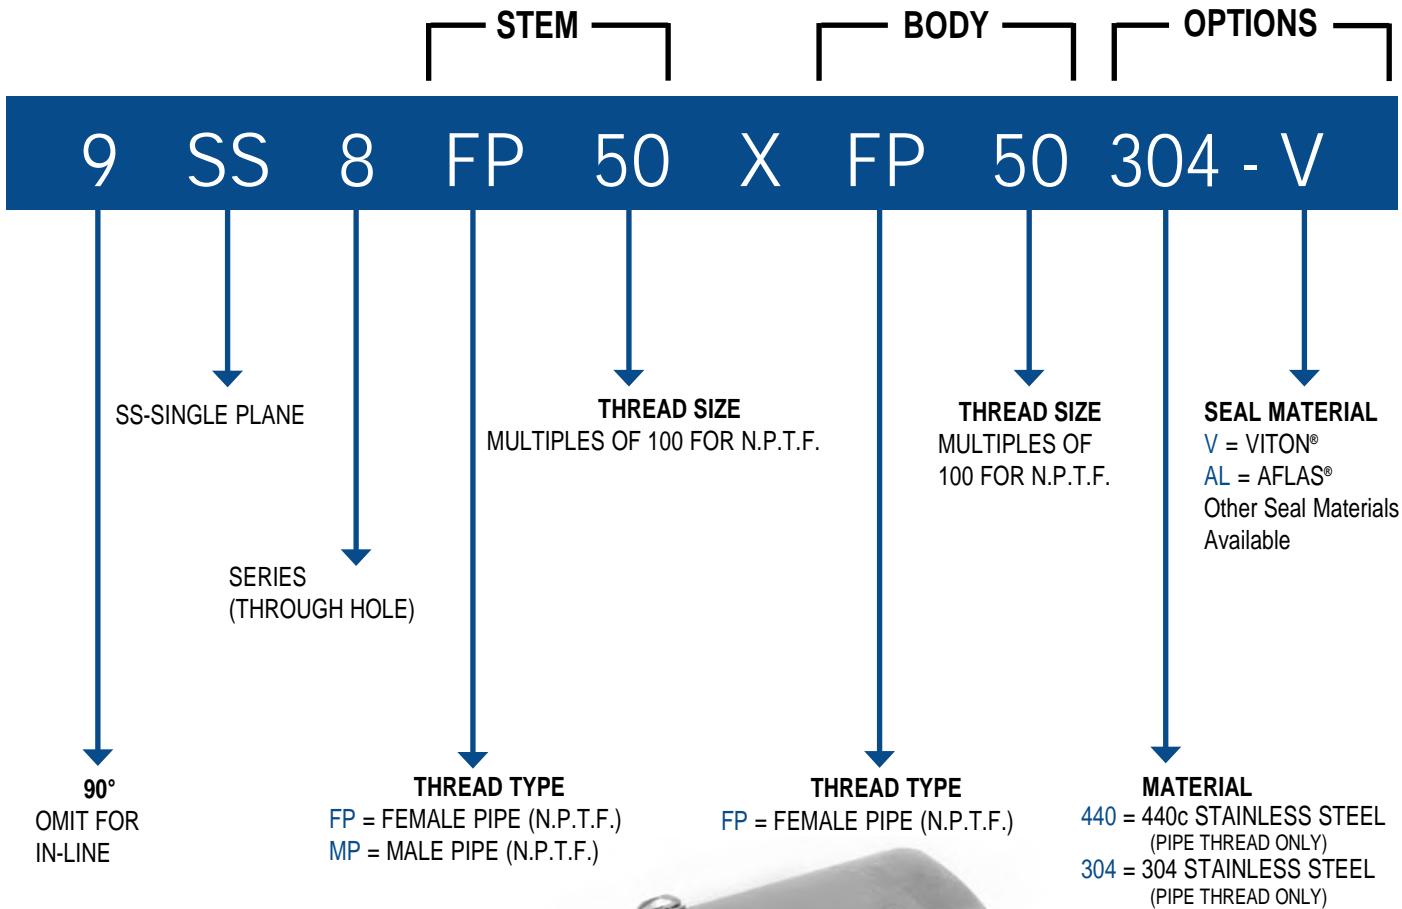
STEM BODY OPTIONS

9 SS 8 FP 50 X FP 50 304 - V

SS-SINGLE PLANE

THREAD SIZE
MULTIPLES OF 100 FOR N.P.T.F.

THREAD SIZE
MULTIPLES OF 100 FOR N.P.T.F.

SEAL MATERIAL
V = VITON®
AL = AFLAS®
Other Seal Materials Available

SERIES
(THROUGH HOLE)

90°
OMIT FOR IN-LINE

THREAD TYPE
FP = FEMALE PIPE (N.P.T.F.)
MP = MALE PIPE (N.P.T.F.)

THREAD TYPE
FP = FEMALE PIPE (N.P.T.F.)

MATERIAL
440 = 440c STAINLESS STEEL
(PIPE THREAD ONLY)
304 = 304 STAINLESS STEEL
(PIPE THREAD ONLY)